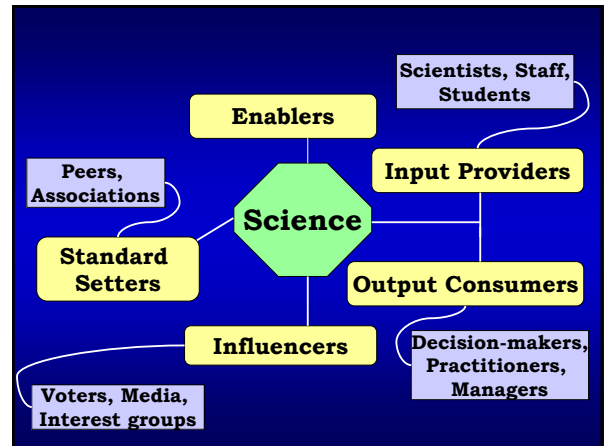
Scientists, Staff, Students

Enablers

Input Providers

Peers, Associations

Science

Standard Setters

Output Consumers

Influencers

Decision-makers, Practitioners, Managers

Voters, Media, Interest groups